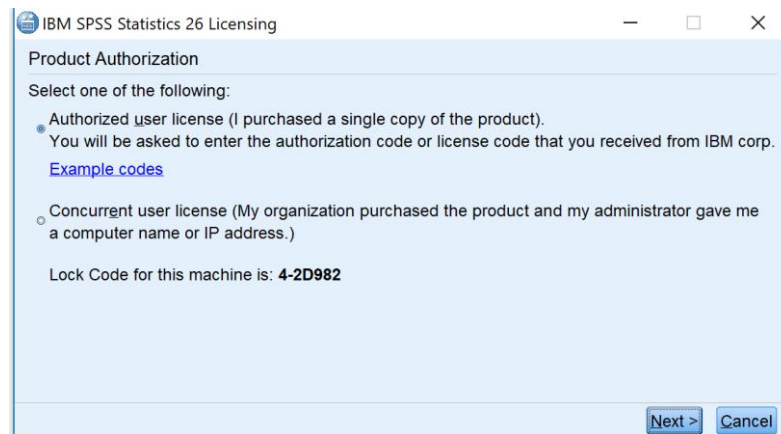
IBM SPSS Statistics 26 Licensing

Product Authorization

Select one of the following:

Authorized user license (I purchased a single copy of the product).
You will be asked to enter the authorization code or license code that you received from IBM corp.

Example codes

Concurrent user license (My organization purchased the product and my administrator gave me a computer name or IP address.)

Lock Code for this machine is: **4-2D982**

Next > Cancel